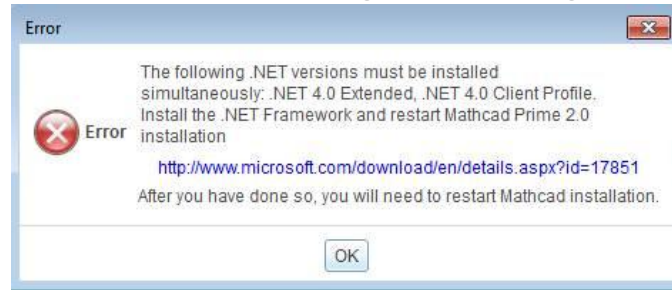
Error

Error

The following .NET versions must be installed simultaneously: .NET 4.0 Extended, .NET 4.0 Client Profile. Install the .NET Framework and restart Mathcad Prime 2.0 installation

http://www.microsoft.com/download/en/details.aspx?id=17851

After you have done so, you will need to restart Mathcad installation.

OK